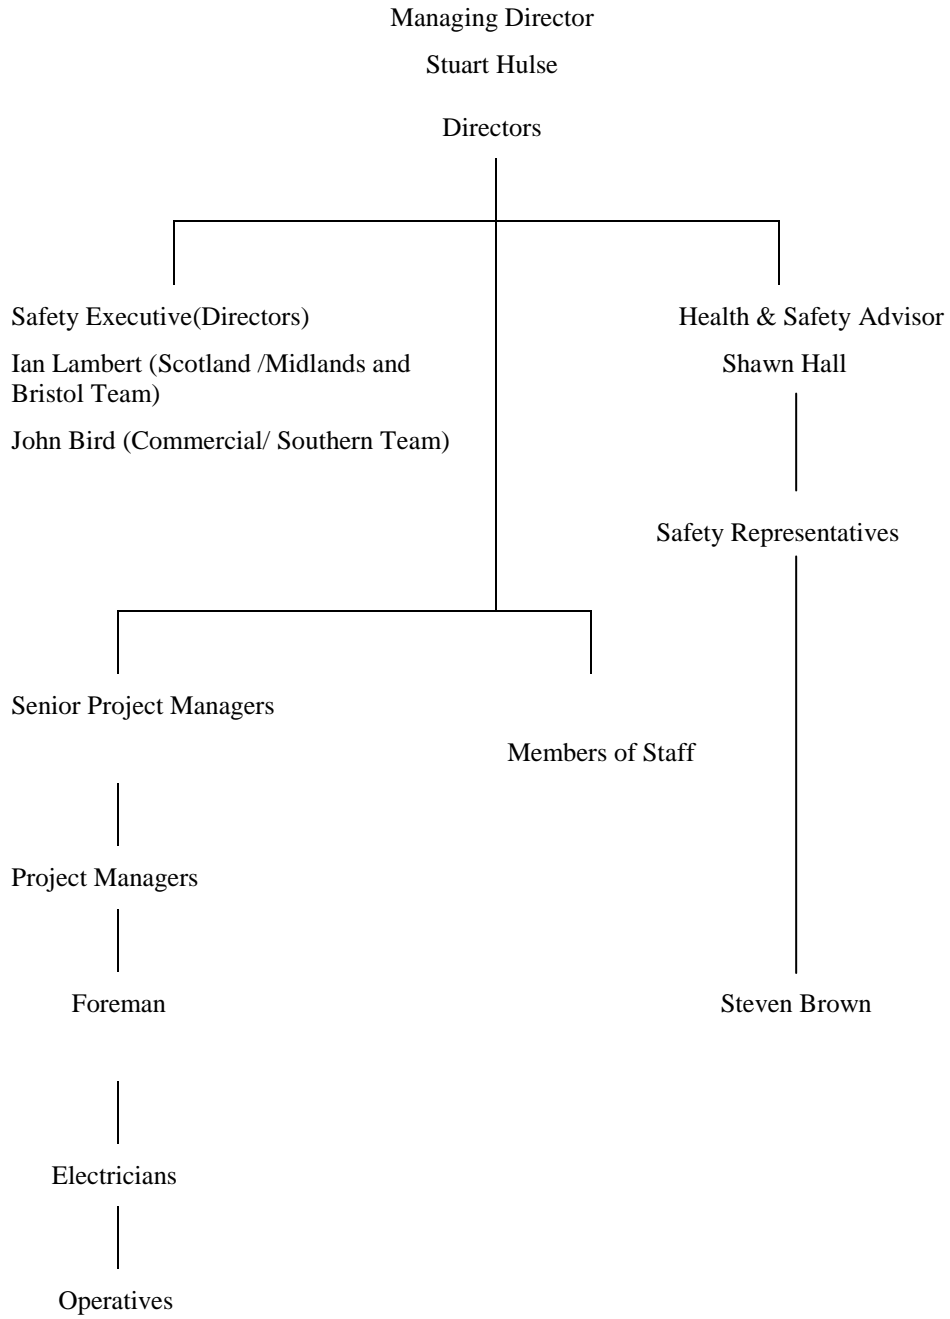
Managing Director

Stuart Hulse

Directors

Safety Executive(Directors)

Ian Lambert (Scotland /Midlands and Bristol Team)

John Bird (Commercial/ Southern Team)

Health & Safety Advisor

Shawn Hall

Safety Representatives

Senior Project Managers

Members of Staff

Project Managers

Foreman

Steven Brown

Electricians

Operatives